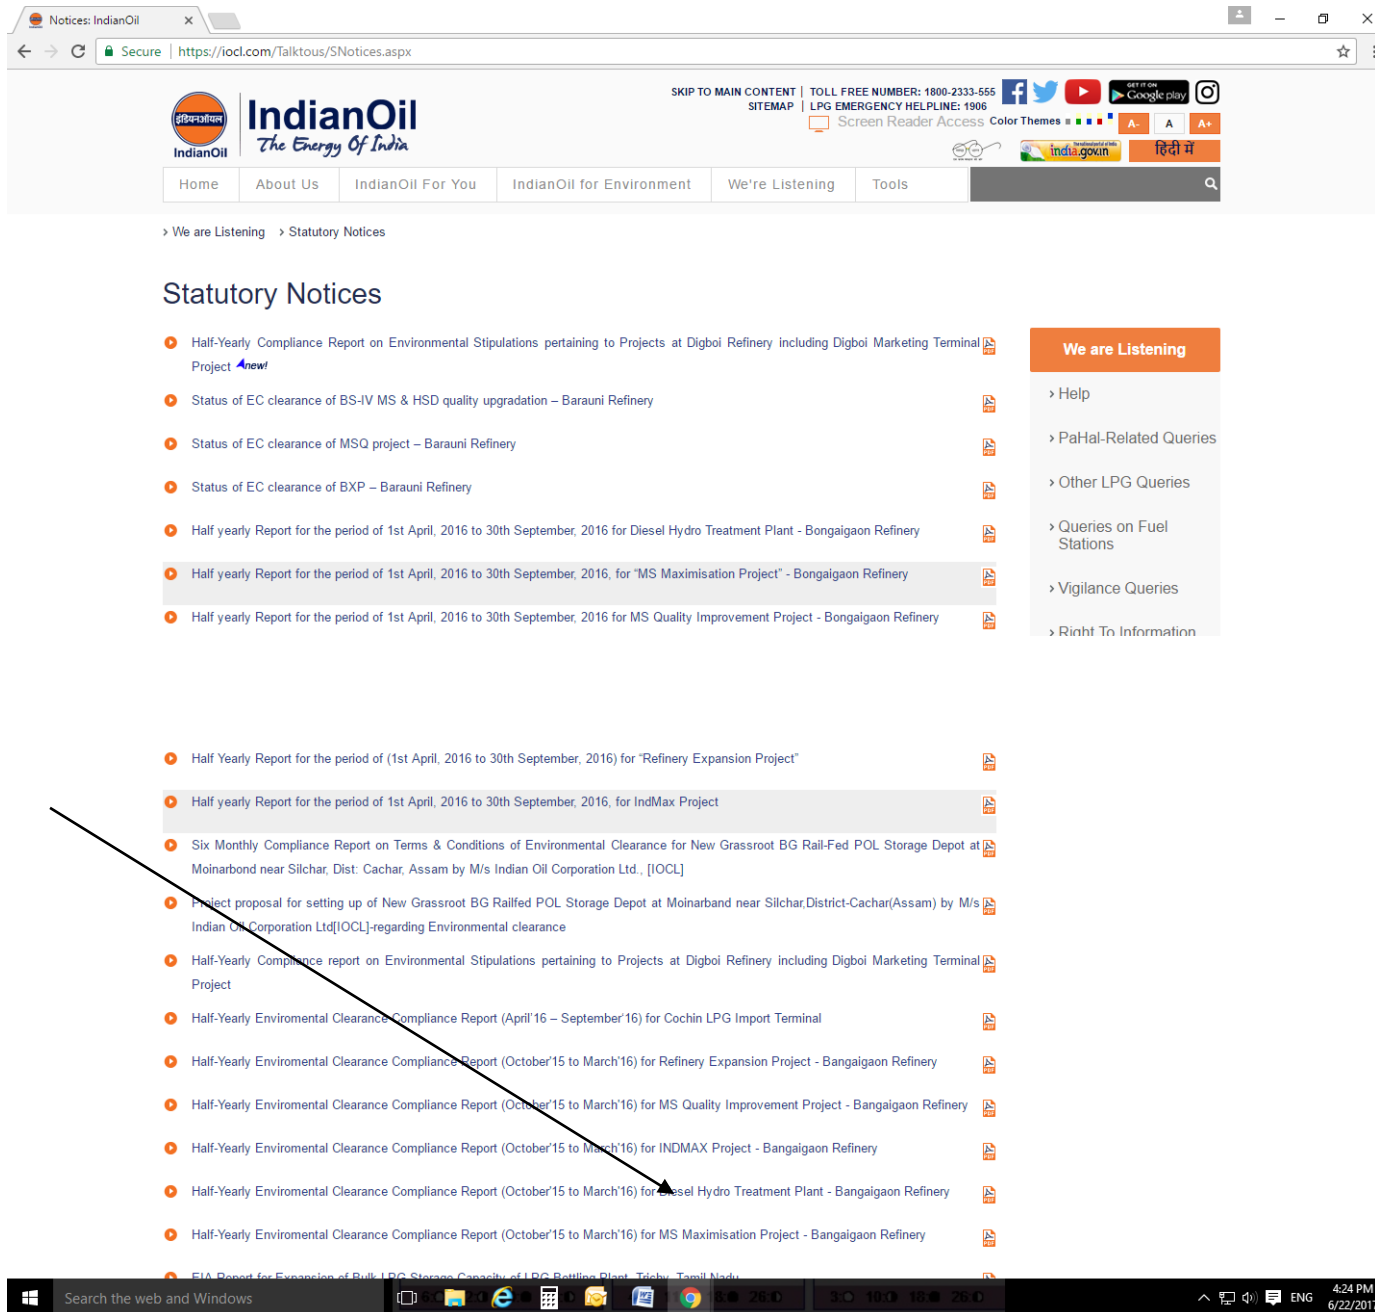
Notices: IndianOil

Secure | https://iocl.com/Talktous/SNotices.aspx

इंडियनऑयल IndianOil

IndianOil The Energy Of India

SKIP TO MAIN CONTENT | TOLL FREE NUMBER: 1800-2333-555
SITEMAP | LPG EMERGENCY HELPLINE: 1906
Screen Reader Access Color Themes
A- A A+
GET IT ON Google play
india.gov.in
हिंदी में

Home | About Us | IndianOil For You | IndianOil for Environment | We're Listening | Tools

› We are Listening › Statutory Notices

Statutory Notices

Half-Yearly Compliance Report on Environmental Stipulations pertaining to Projects at Digboi Refinery including Digboi Marketing Terminal Project new!

Status of EC clearance of BS-IV MS & HSD quality upgradation – Barauni Refinery

Status of EC clearance of MSQ project – Barauni Refinery

Status of EC clearance of BXP – Barauni Refinery

Half yearly Report for the period of 1st April, 2016 to 30th September, 2016 for Diesel Hydro Treatment Plant - Bongaigaon Refinery

Half yearly Report for the period of 1st April, 2016 to 30th September, 2016, for "MS Maximisation Project" - Bongaigaon Refinery

Half yearly Report for the period of 1st April, 2016 to 30th September, 2016 for MS Quality Improvement Project - Bongaigaon Refinery

We are Listening
› Help
› PaHal-Related Queries
› Other LPG Queries
› Queries on Fuel Stations
› Vigilance Queries
› Right To Information

Half Yearly Report for the period of (1st April, 2016 to 30th September, 2016) for "Refinery Expansion Project"

Half yearly Report for the period of 1st April, 2016 to 30th September, 2016, for IndMax Project

Six Monthly Compliance Report on Terms & Conditions of Environmental Clearance for New Grassroot BG Rail-Fed POL Storage Depot at Moinarbond near Silchar, Dist: Cachar, Assam by M/s Indian Oil Corporation Ltd., [IOCL]

Project proposal for setting up of New Grassroot BG Railfed POL Storage Depot at Moinarband near Silchar,District-Cachar(Assam) by M/s Indian Oil Corporation Ltd[IOCL]-regarding Environmental clearance

Half-Yearly Compliance report on Environmental Stipulations pertaining to Projects at Digboi Refinery including Digboi Marketing Terminal Project

Half-Yearly Enviromental Clearance Compliance Report (April'16 – September'16) for Cochin LPG Import Terminal

Half-Yearly Enviromental Clearance Compliance Report (October'15 to March'16) for Refinery Expansion Project - Bangaigaon Refinery

Half-Yearly Enviromental Clearance Compliance Report (October'15 to March'16) for MS Quality Improvement Project - Bangaigaon Refinery

Half-Yearly Enviromental Clearance Compliance Report (October'15 to March'16) for INDMAX Project - Bangaigaon Refinery

Half-Yearly Enviromental Clearance Compliance Report (October'15 to March'16) for Diesel Hydro Treatment Plant - Bangaigaon Refinery

Half-Yearly Enviromental Clearance Compliance Report (October'15 to March'16) for MS Maximisation Project - Bangaigaon Refinery

EIA Report for Expansion of Bulk LPG Storage Capacity of LPG Bottling Plant, Trichy, Tamil Nadu

Search the web and Windows
ENG 4:24 PM 6/22/201